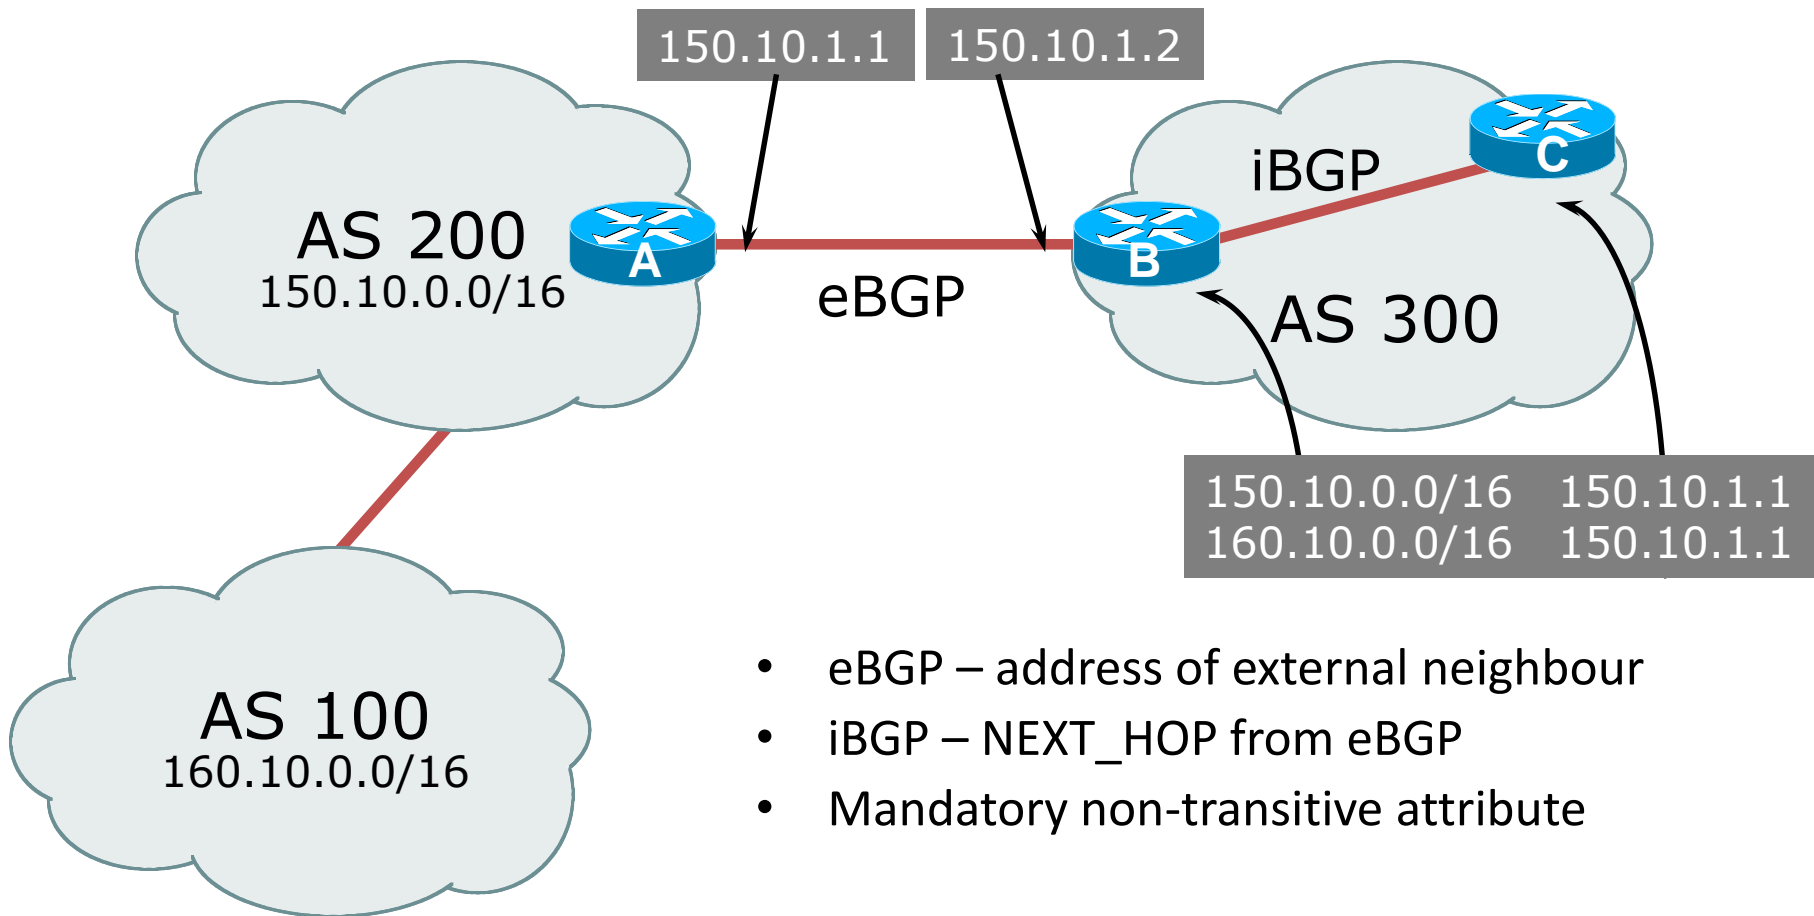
150.10.1.1

150.10.1.2

AS 200
150.10.0.0/16

A

eBGP

B

iBGP

C

AS 300

| 150.10.0.0/16 | 150.10.1.1 |
|---|---|
| 160.10.0.0/16 | 150.10.1.1 |

AS 100
160.10.0.0/16

• eBGP – address of external neighbour
• iBGP – NEXT_HOP from eBGP
• Mandatory non-transitive attribute